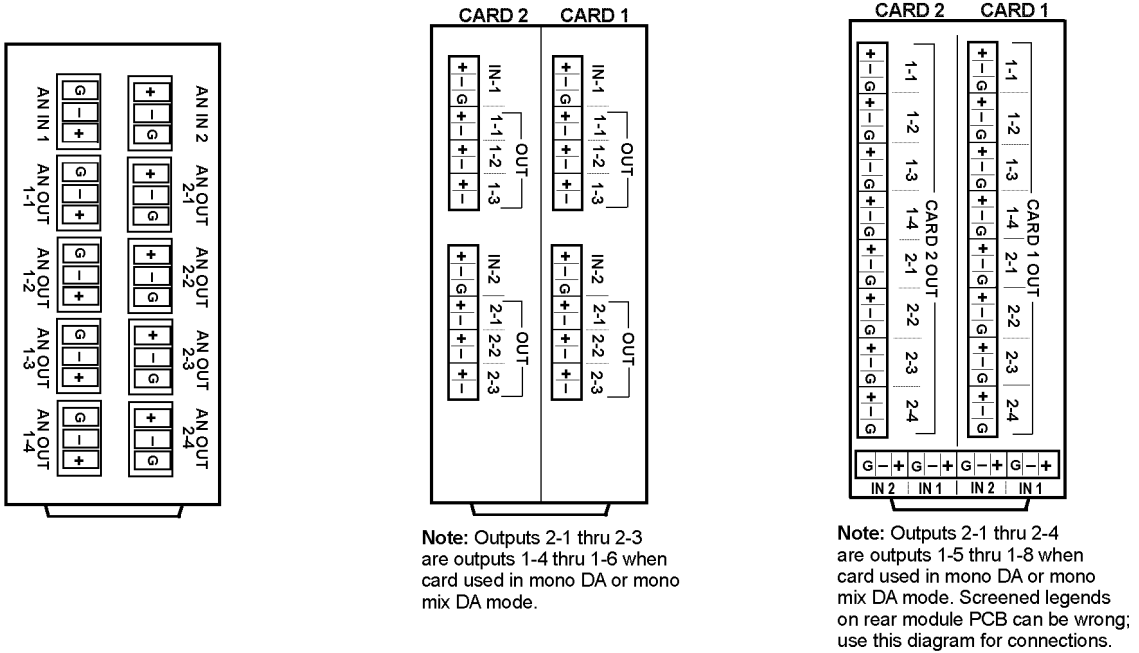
G
–
+
AN IN 1

+
–
G
AN IN 2

G
–
+
AN OUT 1-1

+
–
G
AN OUT 2-1

G
–
+
AN OUT 1-2

+
–
G
AN OUT 2-2

G
–
+
AN OUT 1-3

+
–
G
AN OUT 2-3

G
–
+
AN OUT 1-4

+
–
G
AN OUT 2-4

CARD 2

CARD 1

+ – G + – + – + –
IN-1 1-1 1-2 1-3 OUT

+ – G + – + – + –
IN-1 1-1 1-2 1-3 OUT

+ – G + – + – + –
IN-2 2-1 2-2 2-3 OUT

+ – G + – + – + –
IN-2 2-1 2-2 2-3 OUT

Note: Outputs 2-1 thru 2-3 are outputs 1-4 thru 1-6 when card used in mono DA or mono mix DA mode.

CARD 2

CARD 1

+ – G + – G + – G + – G + – G + – G + – G + – G
1-1 1-2 1-3 1-4 2-1 2-2 2-3 2-4
CARD 2 OUT

+ – G + – G + – G + – G + – G + – G + – G + – G
1-1 1-2 1-3 1-4 2-1 2-2 2-3 2-4
CARD 1 OUT

G – + G – + G – + G – +
IN 2 IN 1 IN 2 IN 1

Note: Outputs 2-1 thru 2-4 are outputs 1-5 thru 1-8 when card used in mono DA or mono mix DA mode. Screened legends on rear module PCB can be wrong; use this diagram for connections.